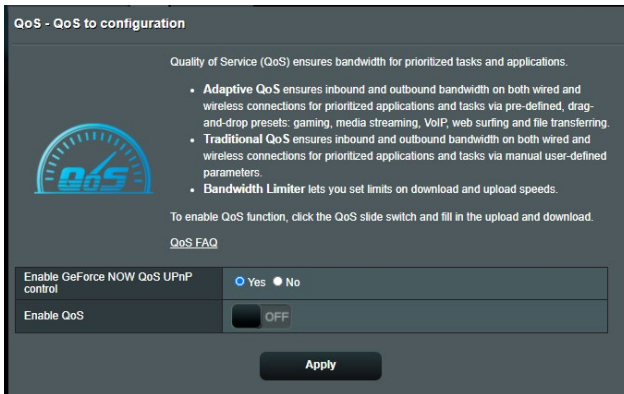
QoS - QoS to configuration

QoS

Quality of Service (QoS) ensures bandwidth for prioritized tasks and applications.

- **Adaptive QoS** ensures inbound and outbound bandwidth on both wired and wireless connections for prioritized applications and tasks via pre-defined, drag-and-drop presets: gaming, media streaming, VoIP, web surfing and file transferring.
- **Traditional QoS** ensures inbound and outbound bandwidth on both wired and wireless connections for prioritized applications and tasks via manual user-defined parameters.
- **Bandwidth Limiter** lets you set limits on download and upload speeds.

To enable QoS function, click the QoS slide switch and fill in the upload and download.

QoS FAQ

| Enable GeForce NOW QoS UPnP control | Yes No |
|---|---|
| Enable QoS | OFF |

Apply